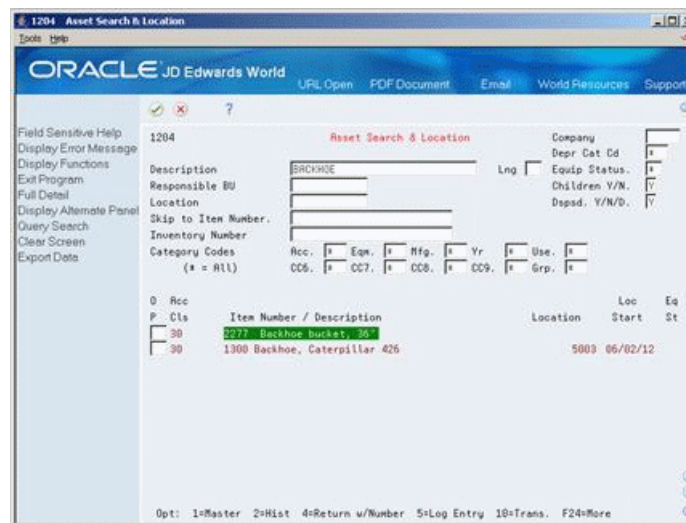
1204 Asset Search & Location

Tools Help

ORACLE JD Edwards World

URL Open PDF Document Email World Resources Support

?

Field Sensitive Help
Display Error Message
Display Functions
Exit Program
Full Detail
Display Alternate Panel
Query Search
Clear Screen
Export Data

1204 Asset Search & Location

Company
Depr Cat Cd *
Description BACKHOE
Lng
Equip Status. *
Responsible BU
Children Y/N. Y
Location
Dspsd. Y/N/D. Y
Skip to Item Number.
Inventory Number
Category Codes Acc. * Eqm. * Mfg. * Yr * Use. *
(* = All) CC6. * CC7. * CC8. * CC9. * Grp. *

O Acc Loc Eq
P Cls Item Number / Description Location Start St
30 2277 Backhoe bucket, 36"
30 1300 Backhoe, Caterpillar 426 5003 06/02/12

Opt: 1=Master 2=Hist 4=Return w/Number 5=Log Entry 10=Trans. F24=More